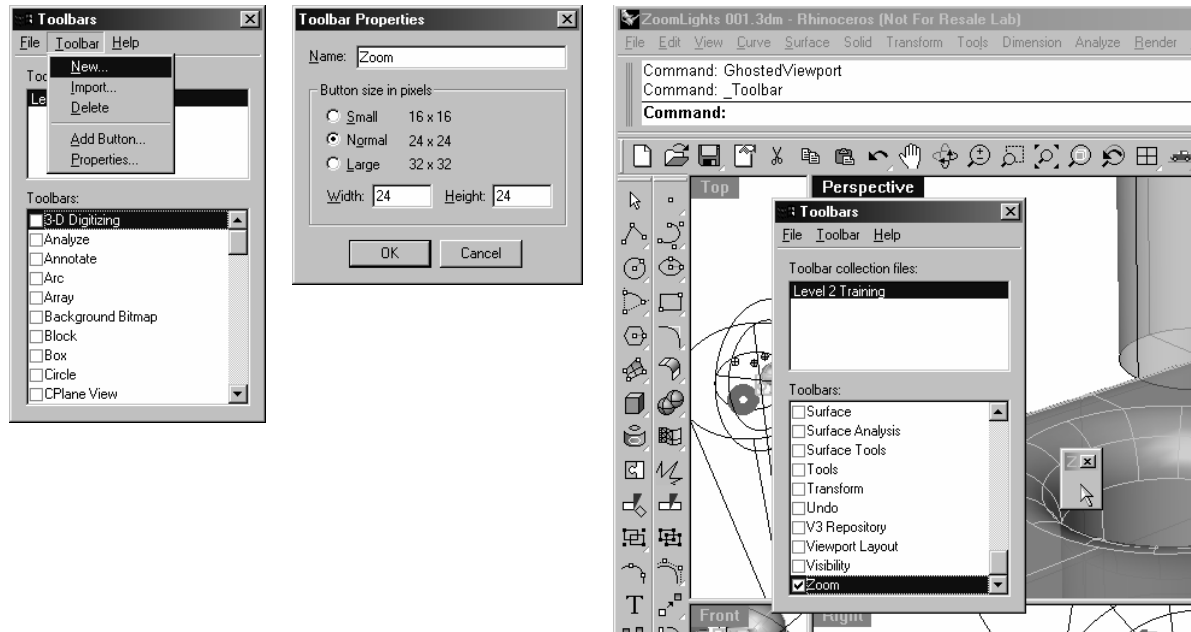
Toolbars

File Toolbar Help

Toc
Le

New...
Import...
Delete
Add Button...
Properties...

Toolbars:
3-D Digitizing
Analyze
Annotate
Arc
Array
Background Bitmap
Block
Box
Circle
CPlane View

Toolbar Properties

Name: Zoom

Button size in pixels
Small 16 x 16
Normal 24 x 24
Large 32 x 32

Width: 24 Height: 24

OK Cancel

ZoomLights 001.3dm - Rhinoceros (Not For Resale Lab)

File Edit View Curve Surface Solid Transform Tools Dimension Analyze Render

Command: GhostedViewport
Command: _Toolbar
Command:

Top
Perspective

Toolbars

File Toolbar Help

Toolbar collection files:
Level 2 Training

Toolbars:
Surface
Surface Analysis
Surface Tools
Tools
Transform
Undo
V3 Repository
Viewport Layout
Visibility
Zoom

Z

T

Front
Right